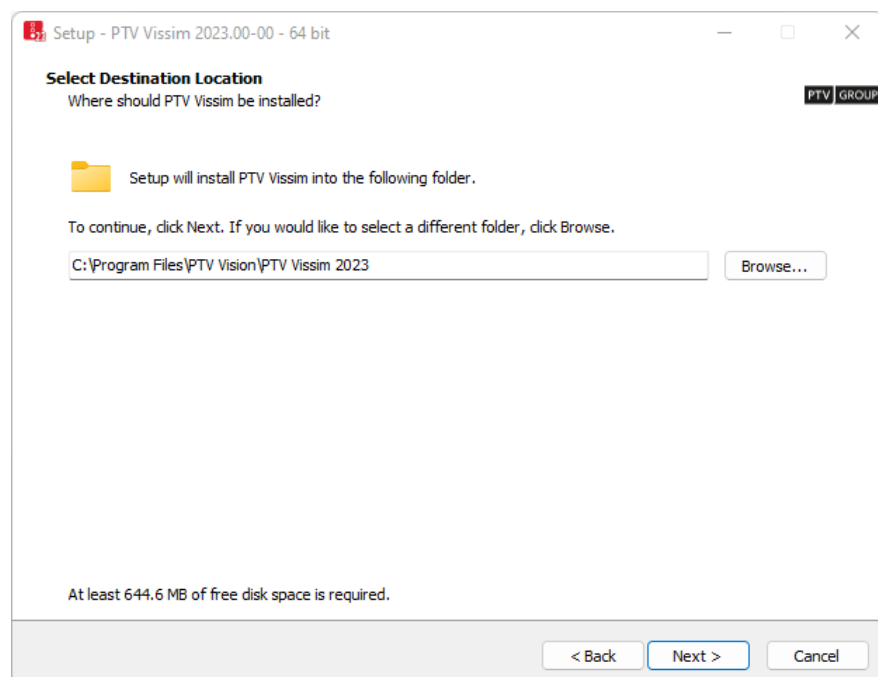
Setup - PTV Vissim 2023.00-00 - 64 bit

Select Destination Location
Where should PTV Vissim be installed?

PTV GROUP

Setup will install PTV Vissim into the following folder.

To continue, click Next. If you would like to select a different folder, click Browse.

C:\Program Files\PTV Vision\PTV Vissim 2023

Browse...

At least 644.6 MB of free disk space is required.

< Back

Next >

Cancel